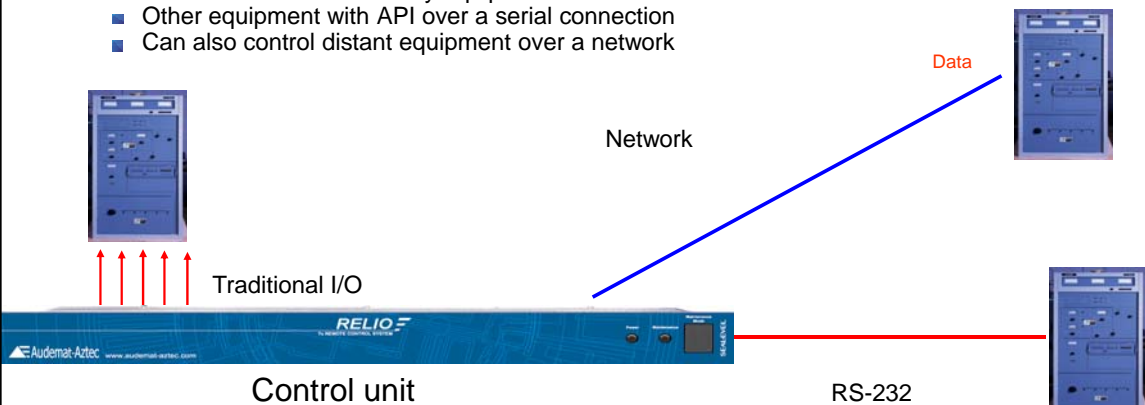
Other equipment with API over a serial connection
Can also control distant equipment over a network

Data

Network

Traditional I/O

RELIO
TV REMOTE CONTROL SYSTEM

Audemat-Aztec www.audemat-aztec.com

Power

Maintenance

Control unit

RS-232